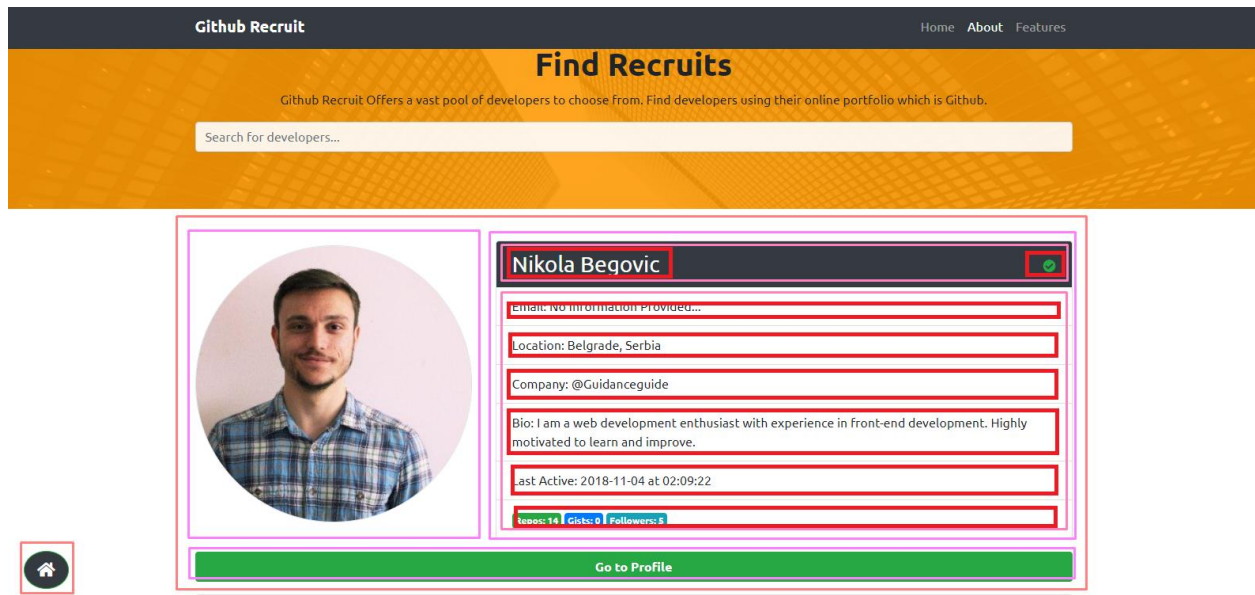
Github Recruit

Home About Features

Find Recruits

Github Recruit Offers a vast pool of developers to choose from. Find developers using their online portfolio which is Github.

Search for developers...

Nikola Begovic

Email: No Information Provided...

Location: Belgrade, Serbia

Company: @Guidanceguide

Bio: I am a web development enthusiast with experience in front-end development. Highly motivated to learn and improve.

Last Active: 2018-11-04 at 02:09:22

Repos: 14 Gists: 0 Followers: 5

Go to Profile